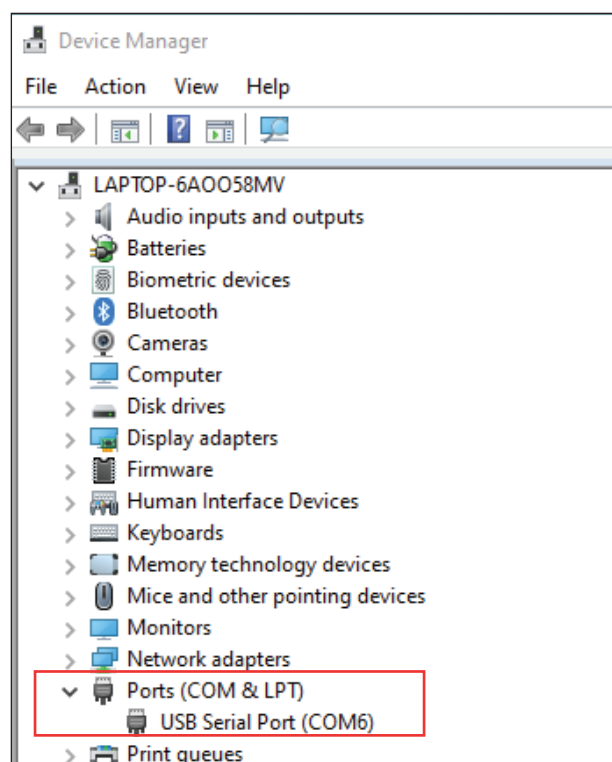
Device Manager

File Action View Help

LAPTOP-6AOO58MV
Audio inputs and outputs
Batteries
Biometric devices
Bluetooth
Cameras
Computer
Disk drives
Display adapters
Firmware
Human Interface Devices
Keyboards
Memory technology devices
Mice and other pointing devices
Monitors
Network adapters
Ports (COM & LPT)
USB Serial Port (COM6)
Print queues